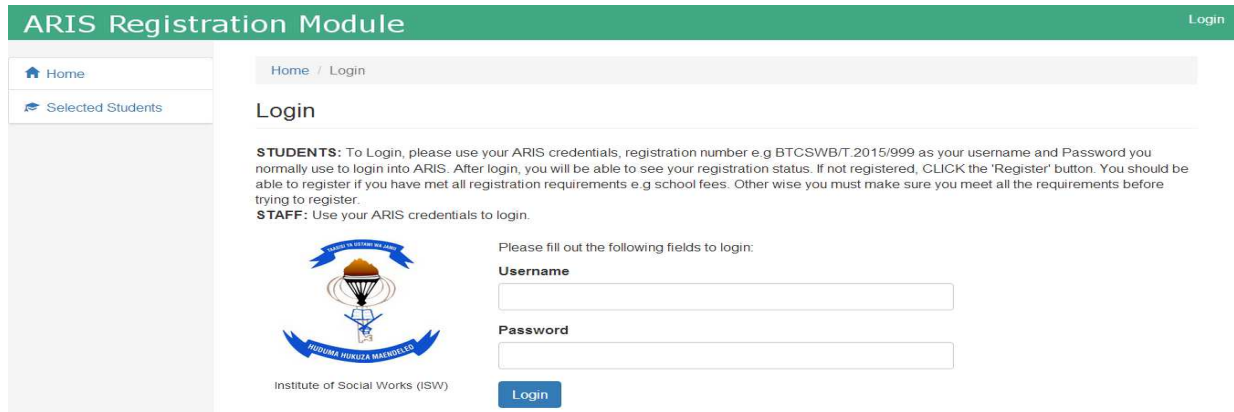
ARIS Registration Module

Login

Home

Selected Students

Home / Login

Login

**STUDENTS:** To Login, please use your ARIS credentials, registration number e.g BTCSWB/T.2015/999 as your username and Password you normally use to login into ARIS. After login, you will be able to see your registration status. If not registered, CLICK the 'Register' button. You should be able to register if you have met all registration requirements e.g school fees. Other wise you must make sure you meet all the requirements before trying to register.
**STAFF:** Use your ARIS credentials to login.

TAASISI YA USTAWI WA JAMII

HUDUMA HUKUZA MAENDELEO

Institute of Social Works (ISW)

Please fill out the following fields to login:

Username

Password

Login